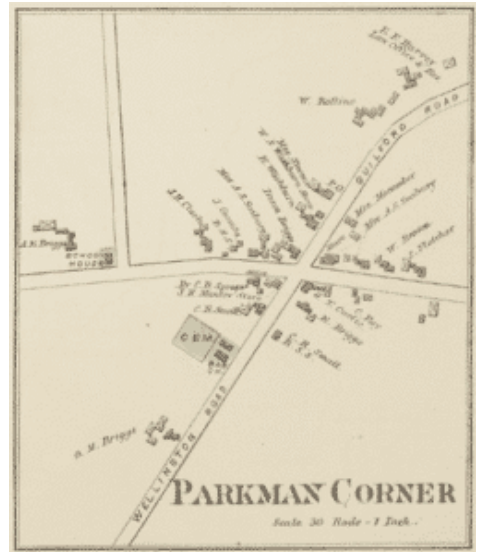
E. F. Harvey
Post Office & Store

W. Rollins

GUILFORD ROAD

A. H. Briggs

SCHOOL HOUSE

J. M. Clark

Mrs. A. S. Rackett

Dr. F. B. Lyman
J. H. Masters Store
F. B. Smith

Mrs. Menander
Mrs. A. S. Cushing
W. Brown
D. Fletcher

C. Foy
N. Curtis
M. Briggs
E. R. Small

CEM.

WELLINGTON ROAD

A. M. Briggs

PARKMAN CORNER

Scale 30 Rods - 1 Inch.